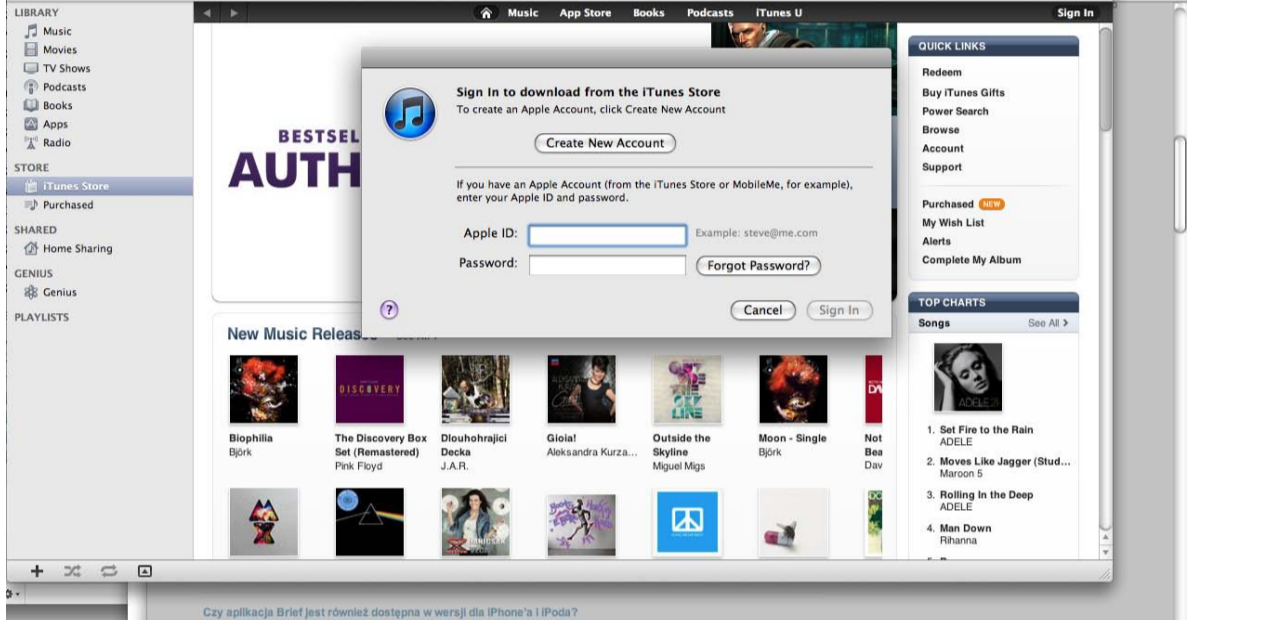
LIBRARY
Music
Movies
TV Shows
Podcasts
Books
Apps
Radio
STORE
iTunes Store
Purchased
SHARED
Home Sharing
GENIUS
Genius
PLAYLISTS

Music App Store Books Podcasts iTunes U Sign In

BESTSEL
AUTH

Sign In to download from the iTunes Store
To create an Apple Account, click Create New Account

Create New Account

If you have an Apple Account (from the iTunes Store or MobileMe, for example), enter your Apple ID and password.

Apple ID: Example: steve@me.com
Password: Forgot Password?

?
Cancel Sign In

QUICK LINKS
Redeem
Buy iTunes Gifts
Power Search
Browse
Account
Support
Purchased NEW
My Wish List
Alerts
Complete My Album

New Music Releases

DISCOVERY

Biophilia
Björk

The Discovery Box Set (Remastered)
Pink Floyd

Dlouhohrajici Decka
J.A.R.

Gioia!
Aleksandra Kurza...

Outside the Skyline
Miguel Migs

Moon - Single
Björk

Not Bea Dav

TOP CHARTS
Songs See All >
ADELE 21
1. Set Fire to the Rain
ADELE
2. Moves Like Jagger (Stud...
Maroon 5
3. Rolling In the Deep
ADELE
4. Man Down
Rihanna

Czy aplikacja Brief jest również dostępna w wersji dla iPhone'a i iPoda?